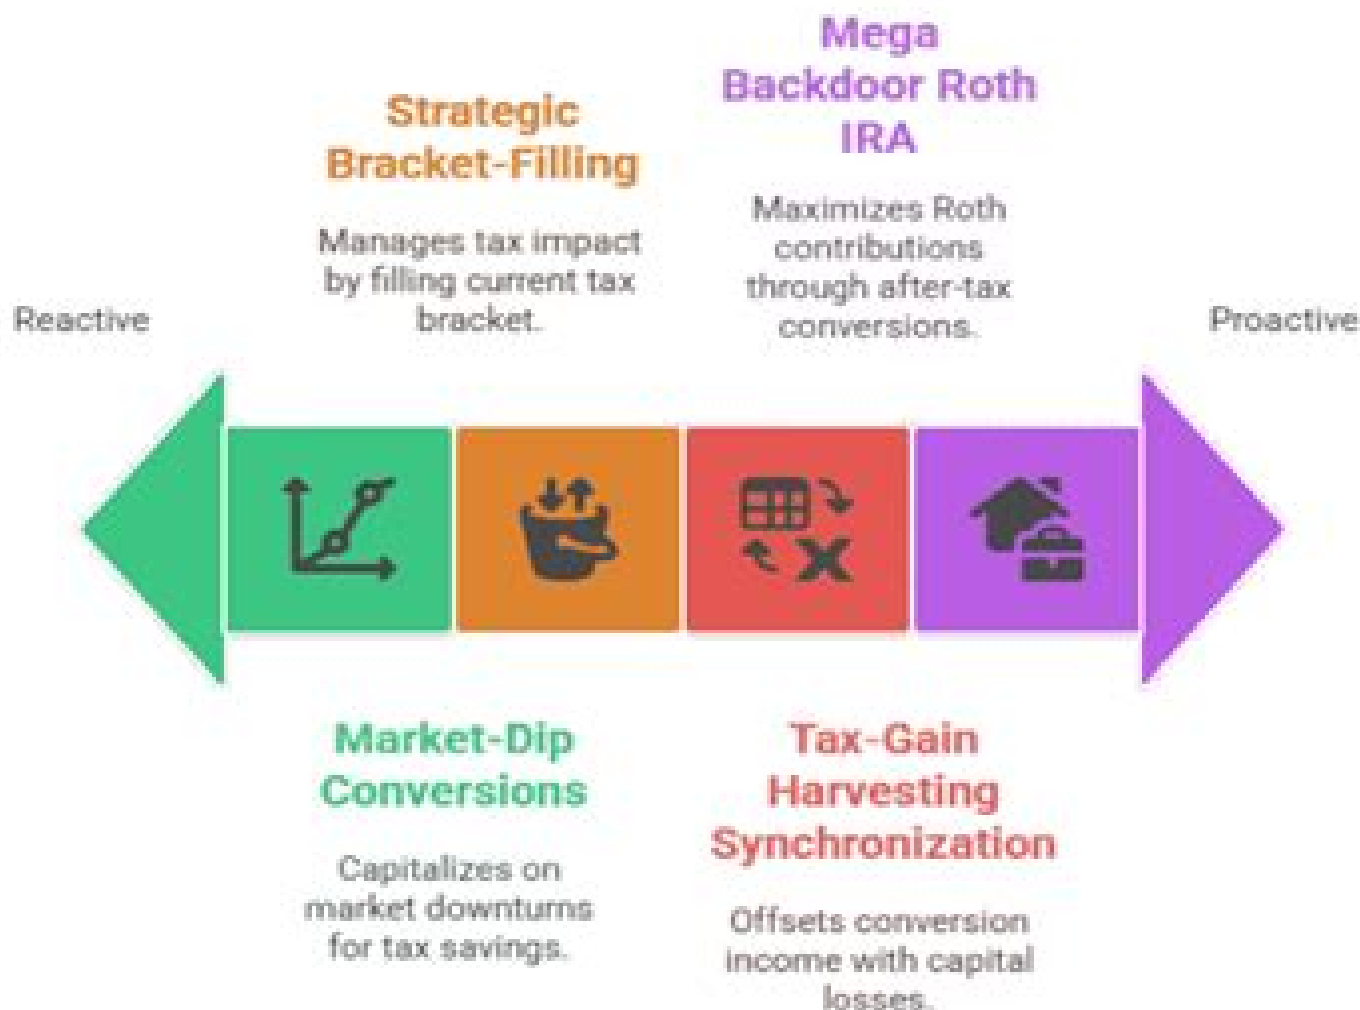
Mega Backdoor Roth IRA

Strategic Bracket-Filling

Manages tax impact by filling current tax bracket.

Maximizes Roth contributions through after-tax conversions.

Reactive

Proactive

Market-Dip Conversions

Capitalizes on market downturns for tax savings.

Tax-Gain Harvesting Synchronization

Offsets conversion income with capital losses.